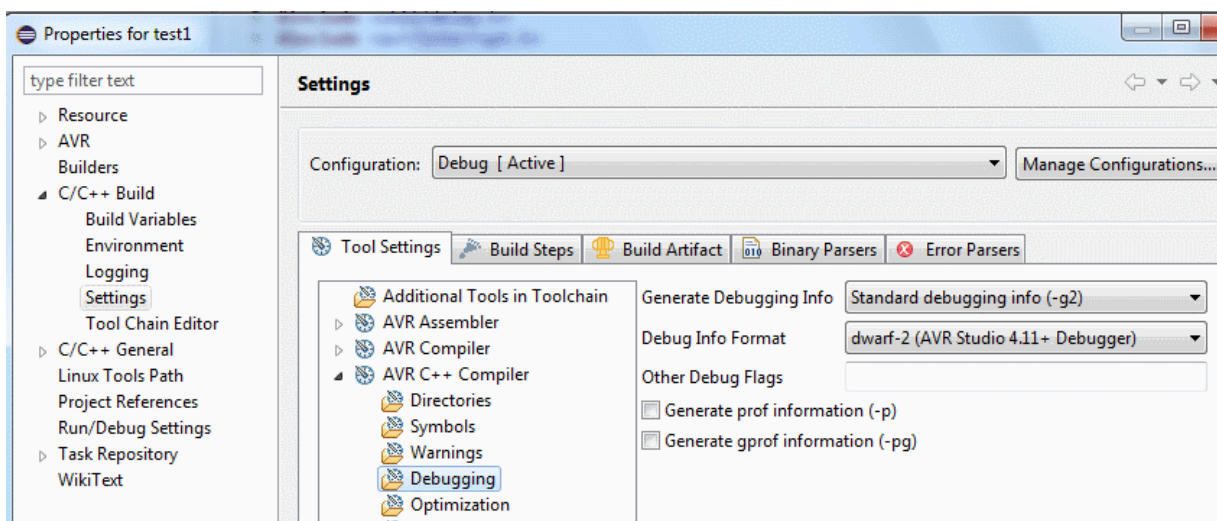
Properties for test1

type filter text

Resource
AVR
Builders
C/C++ Build
Build Variables
Environment
Logging
Settings
Tool Chain Editor
C/C++ General
Linux Tools Path
Project References
Run/Debug Settings
Task Repository
WikiText

Settings

Configuration: Debug [ Active ]
Manage Configurations...

Tool Settings | Build Steps | Build Artifact | Binary Parsers | Error Parsers

Additional Tools in Toolchain
AVR Assembler
AVR Compiler
AVR C++ Compiler
Directories
Symbols
Warnings
Debugging
Optimization

Generate Debugging Info: Standard debugging info (-g2)
Debug Info Format: dwarf-2 (AVR Studio 4.11+ Debugger)
Other Debug Flags
Generate prof information (-p)
Generate gprof information (-pg)